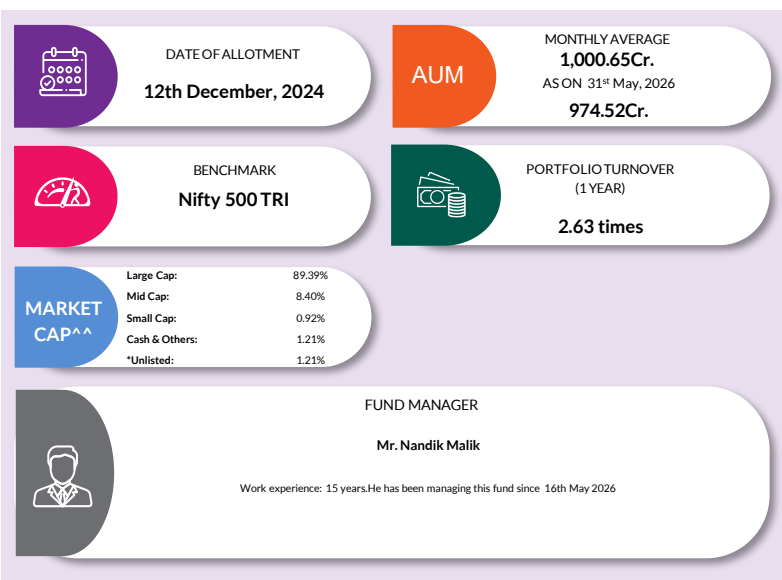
DATE OF ALLOTMENT

12th December, 2024

AUM

MONTHLY AVERAGE

1,000.65Cr.

AS ON $31^{st}$ May, 2026

974.52Cr.

BENCHMARK

Nifty 500 TRI

PORTFOLIO TURNOVER (1 YEAR)

2.63 times

MARKET CAP^^

| | |
|---|---|
| Large Cap: | 89.39% |
| Mid Cap: | 8.40% |
| Small Cap: | 0.92% |
| Cash & Others: | 1.21% |
| *Unlisted: | 1.21% |

FUND MANAGER

Mr. Nandik Malik

Work experience: 15 years.He has been managing this fund since 16th May 2026